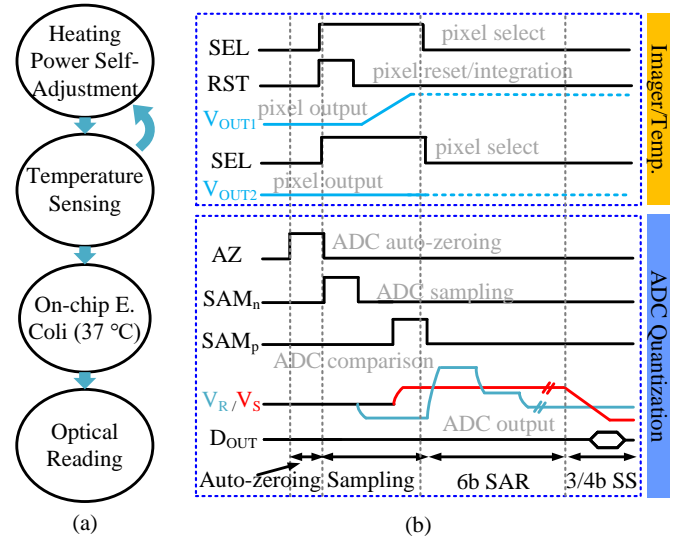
Heating Power Self-Adjustment

Temperature Sensing

On-chip E. Coli (37 °C)

Optical Reading

(a)

SEL
pixel select
RST
pixel reset/integration
$V_{OUT1}$
pixel output
SEL
pixel select
$V_{OUT2}$
pixel output

Imager/Temp.

AZ
ADC auto-zeroing
$SAM_n$
ADC sampling
$SAM_p$
ADC comparison
$V_R$ / $V_S$
ADC output
$D_{OUT}$

ADC Quantization

Auto-zeroing
Sampling
6b SAR
3/4b SS

(b)